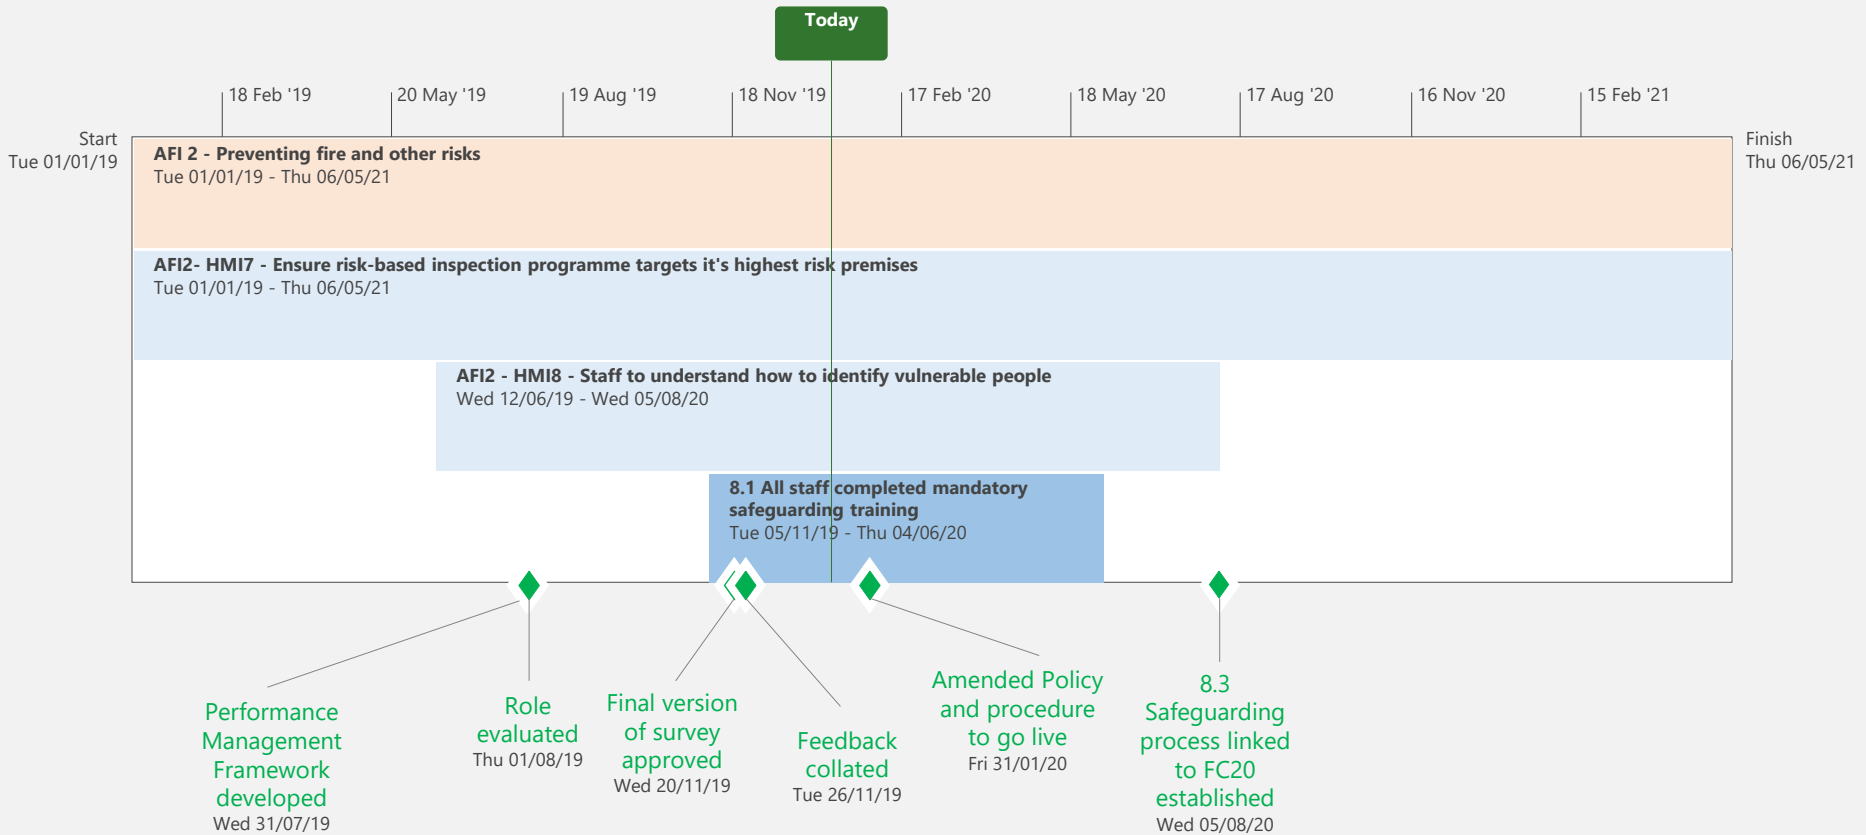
Today

18 Feb '19
20 May '19
19 Aug '19
18 Nov '19
17 Feb '20
18 May '20
17 Aug '20
16 Nov '20
15 Feb '21

Start
Tue 01/01/19

Finish
Thu 06/05/21

AFI 2 - Preventing fire and other risks
Tue 01/01/19 - Thu 06/05/21

AFI2- HMI7 - Ensure risk-based inspection programme targets it's highest risk premises
Tue 01/01/19 - Thu 06/05/21

AFI2 - HMI8 - Staff to understand how to identify vulnerable people
Wed 12/06/19 - Wed 05/08/20

8.1 All staff completed mandatory safeguarding training
Tue 05/11/19 - Thu 04/06/20

Performance Management Framework developed
Wed 31/07/19

Role evaluated
Thu 01/08/19

Final version of survey approved
Wed 20/11/19

Feedback collated
Tue 26/11/19

Amended Policy and procedure to go live
Fri 31/01/20

8.3 Safeguarding process linked to FC20 established
Wed 05/08/20